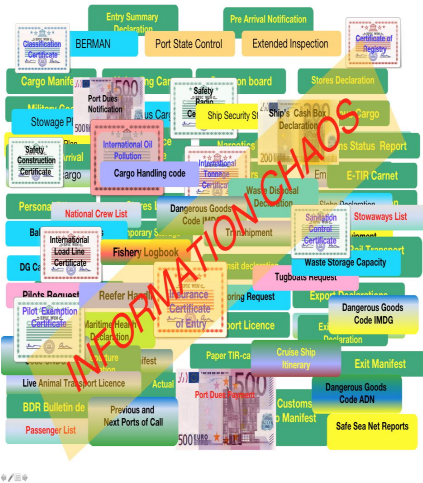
Entry Summary Declaration
Pre Arrival Notification
Classification Certificate
BERMAN
Port State Control
Extended Inspection
Certificate of Registry
Cargo Manifest
Port Dues Notification
Cargo
on board
Stores Declaration
Safety Radio Certificate
Military Cargo
Stowage Plan
Ship Security
Ship's Declaration
Cargo
Safety Construction Certificate
International Oil Pollution
Arrival
Cargo
Cargo Handling code
Narcotics
Status Report
International Tonnage Certificate
E-TIR Carnet
Waste Disposal Declaration
Personal
National Crew List
Dangerous Goods Code IMDG
Sanitation Control Certificate
Stowaways List
International Load Line Certificate
Transhipment
Fishery Logbook
DG Ca
Waste Storage Capacity
Tugboats Request
Pilots Request
Reefer
Insurance Certificate of Entry
Export Declarations
Pilot Exemption Certificate
Maritime Health Declaration
Mooring Request
Dangerous Goods Code IMDG
Port Licence
INFORMATION CHAOS
Paper TIR-ca
Cruise Ship Itinerary
Exit Manifest
Live Animal Transport Licence
Actual
Dangerous Goods Code ADN
BDR Bulletin de
Port Dues Payment
Customs Manifest
Previous and Next Ports of Call
Passenger List
Safe Sea Net Reports
500 EURO